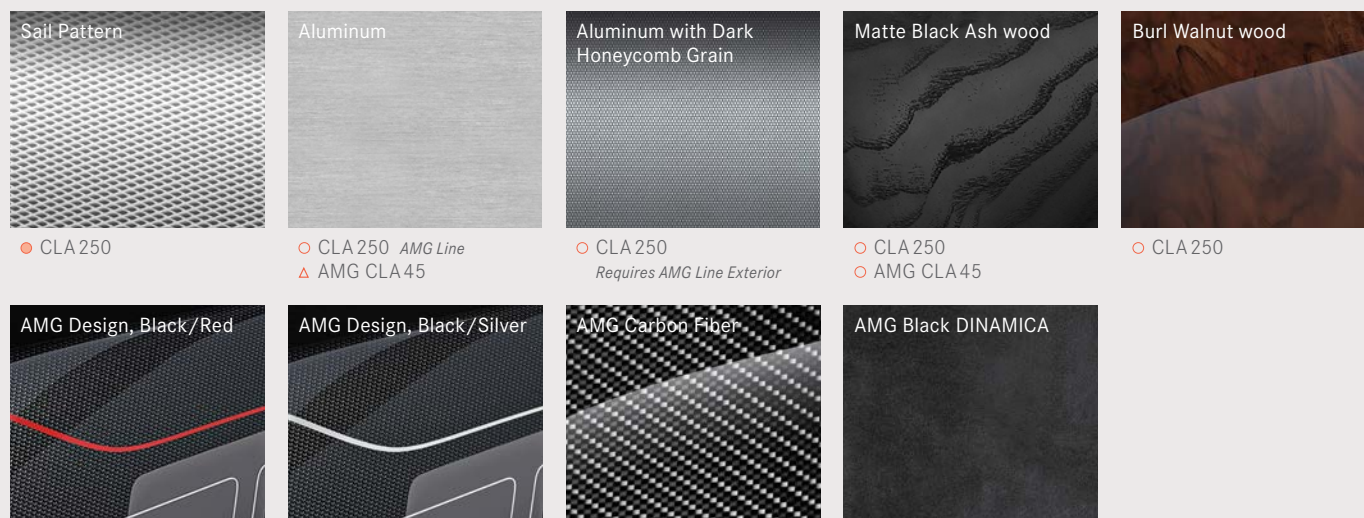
Sail Pattern

● CLA 250

Aluminum

○ CLA 250 *AMG Line*
△ AMG CLA 45

Aluminum with Dark Honeycomb Grain

○ CLA 250
*Requires AMG Line Exterior*

Matte Black Ash wood

○ CLA 250
○ AMG CLA 45

Burl Walnut wood

○ CLA 250

AMG Design, Black/Red

AMG Design, Black/Silver

AMG Carbon Fiber

AMG Black DINAMICA